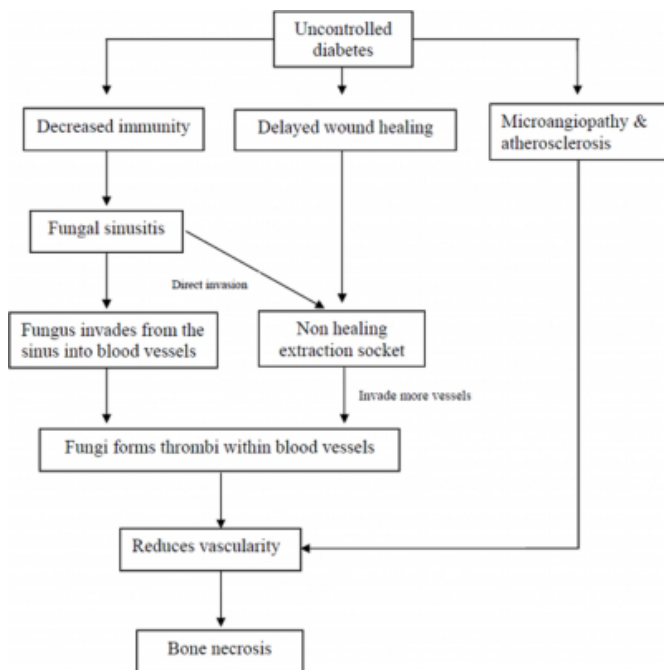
Uncontrolled diabetes

Decreased immunity

Delayed wound healing

Microangiopathy & atherosclerosis

Fungal sinusitis

Direct invasion

Fungus invades from the sinus into blood vessels

Non healing extraction socket

Invade more vessels

Fungi forms thrombi within blood vessels

Reduces vascularity

Bone necrosis